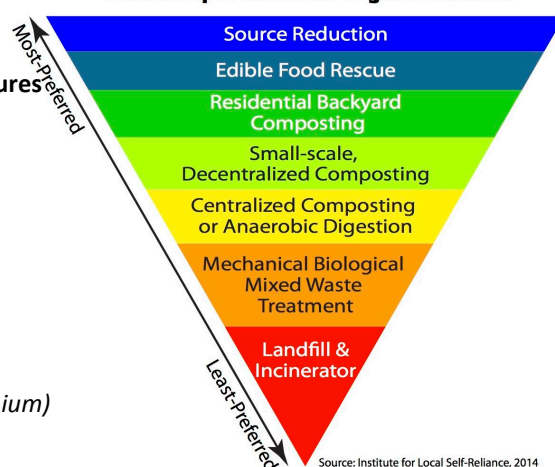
ures

ium)

Most-Preferred

Source Reduction

Edible Food Rescue

Residential Backyard Composting

Small-scale, Decentralized Composting

Centralized Composting or Anaerobic Digestion

Mechanical Biological Mixed Waste Treatment

Landfill & Incinerator

Least-Preferred

Source: Institute for Local Self-Reliance, 2014